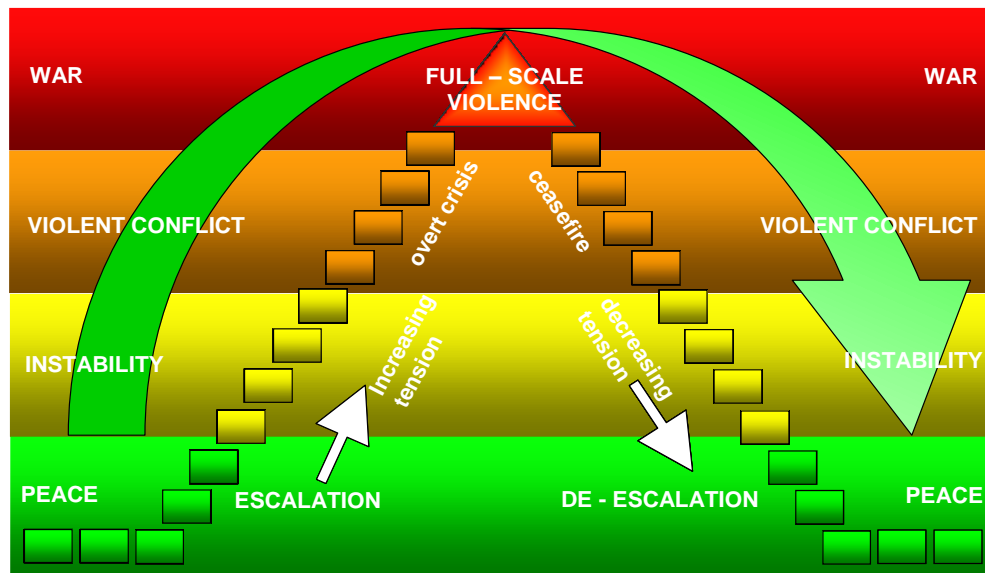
WAR

FULL – SCALE VIOLENCE

WAR

VIOLENT CONFLICT

overt crisis

ceasefire

VIOLENT CONFLICT

INSTABILITY

Increasing tension

decreasing tension

INSTABILITY

PEACE

ESCALATION

DE - ESCALATION

PEACE